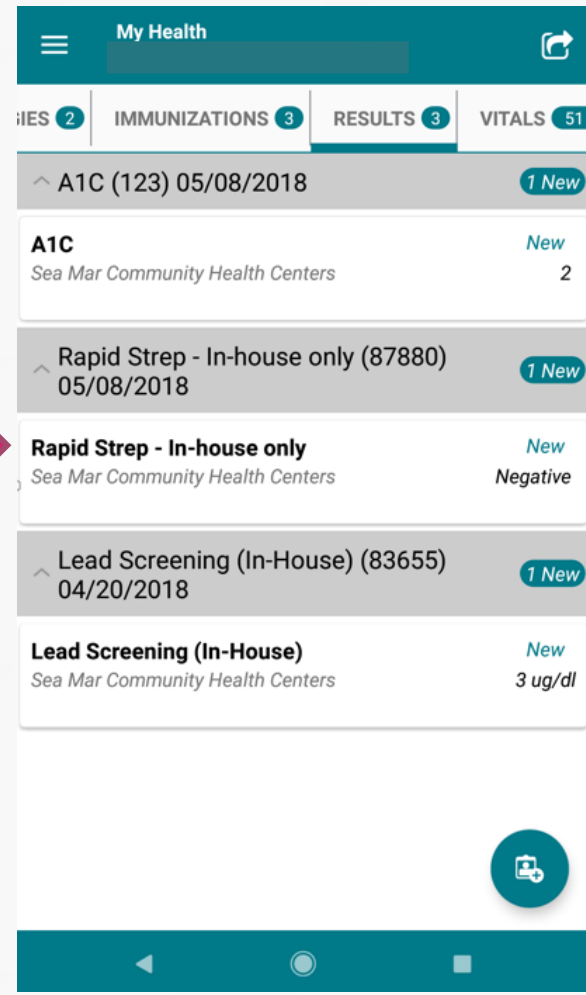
My Health

IES 2 IMMUNIZATIONS 3 RESULTS 3 VITALS 51

A1C (123) 05/08/2018 1 New

A1C New
Sea Mar Community Health Centers 2

Rapid Strep - In-house only (87880) 05/08/2018 1 New

Rapid Strep - In-house only New
Sea Mar Community Health Centers Negative

Lead Screening (In-House) (83655) 04/20/2018 1 New

Lead Screening (In-House) New
Sea Mar Community Health Centers 3 ug/dl